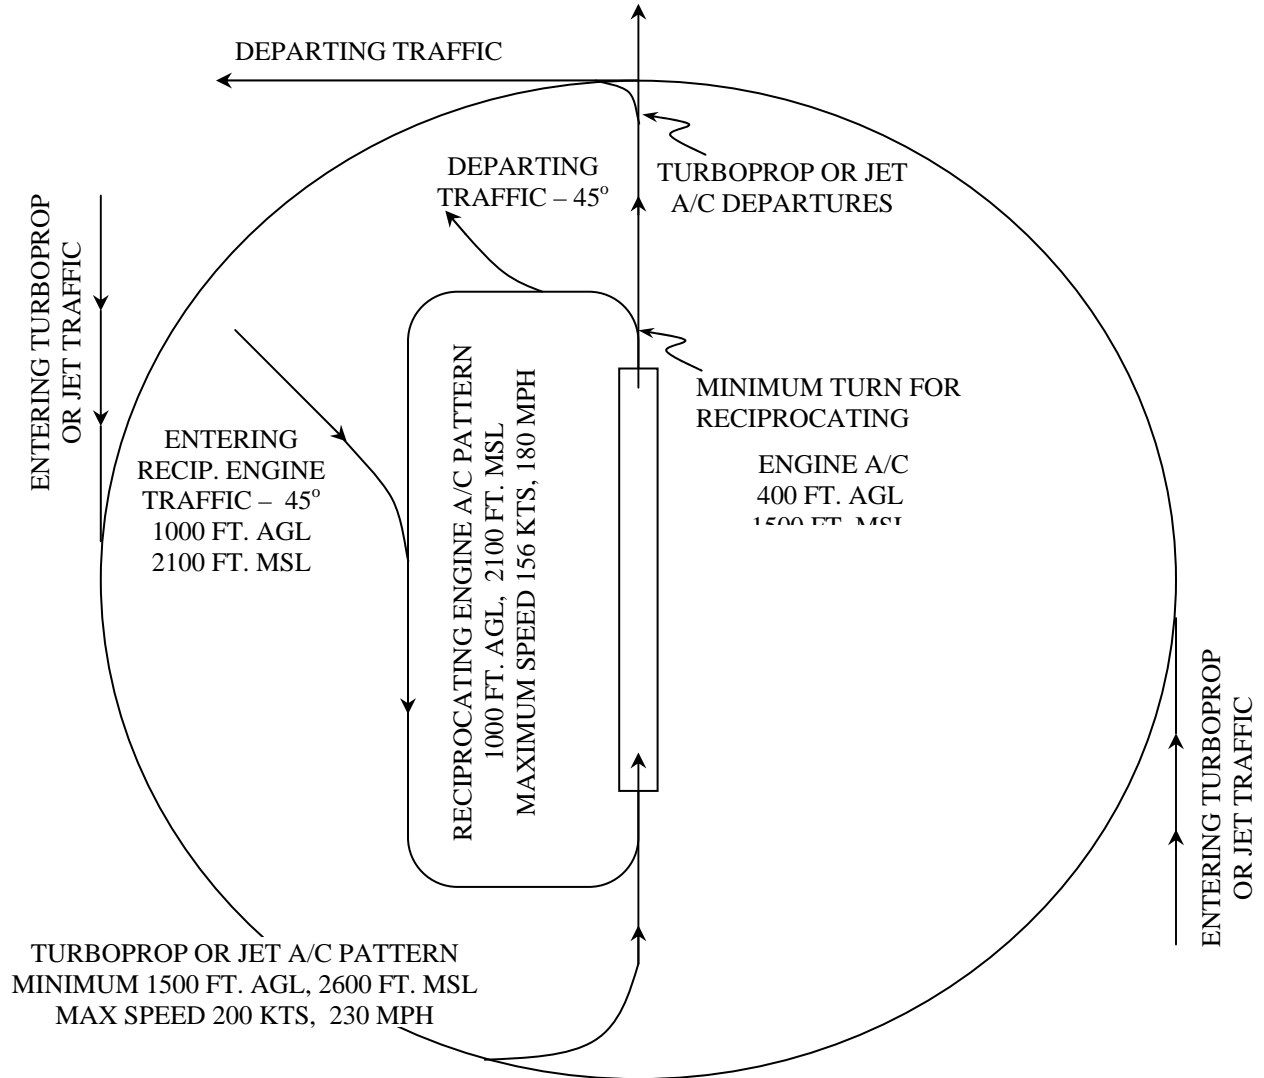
DEPARTING TRAFFIC

DEPARTING TRAFFIC – $45^o$

TURBOPROP OR JET A/C DEPARTURES

ENTERING TURBOPROP OR JET TRAFFIC

ENTERING RECIP. ENGINE TRAFFIC – $45^o$ 1000 FT. AGL 2100 FT. MSL

RECIPROCATING ENGINE A/C PATTERN 1000 FT. AGL, 2100 FT. MSL MAXIMUM SPEED 156 KTS, 180 MPH

MINIMUM TURN FOR RECIPROCATING

ENGINE A/C 400 FT. AGL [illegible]

ENTERING TURBOPROP OR JET TRAFFIC

TURBOPROP OR JET A/C PATTERN MINIMUM 1500 FT. AGL, 2600 FT. MSL MAX SPEED 200 KTS, 230 MPH